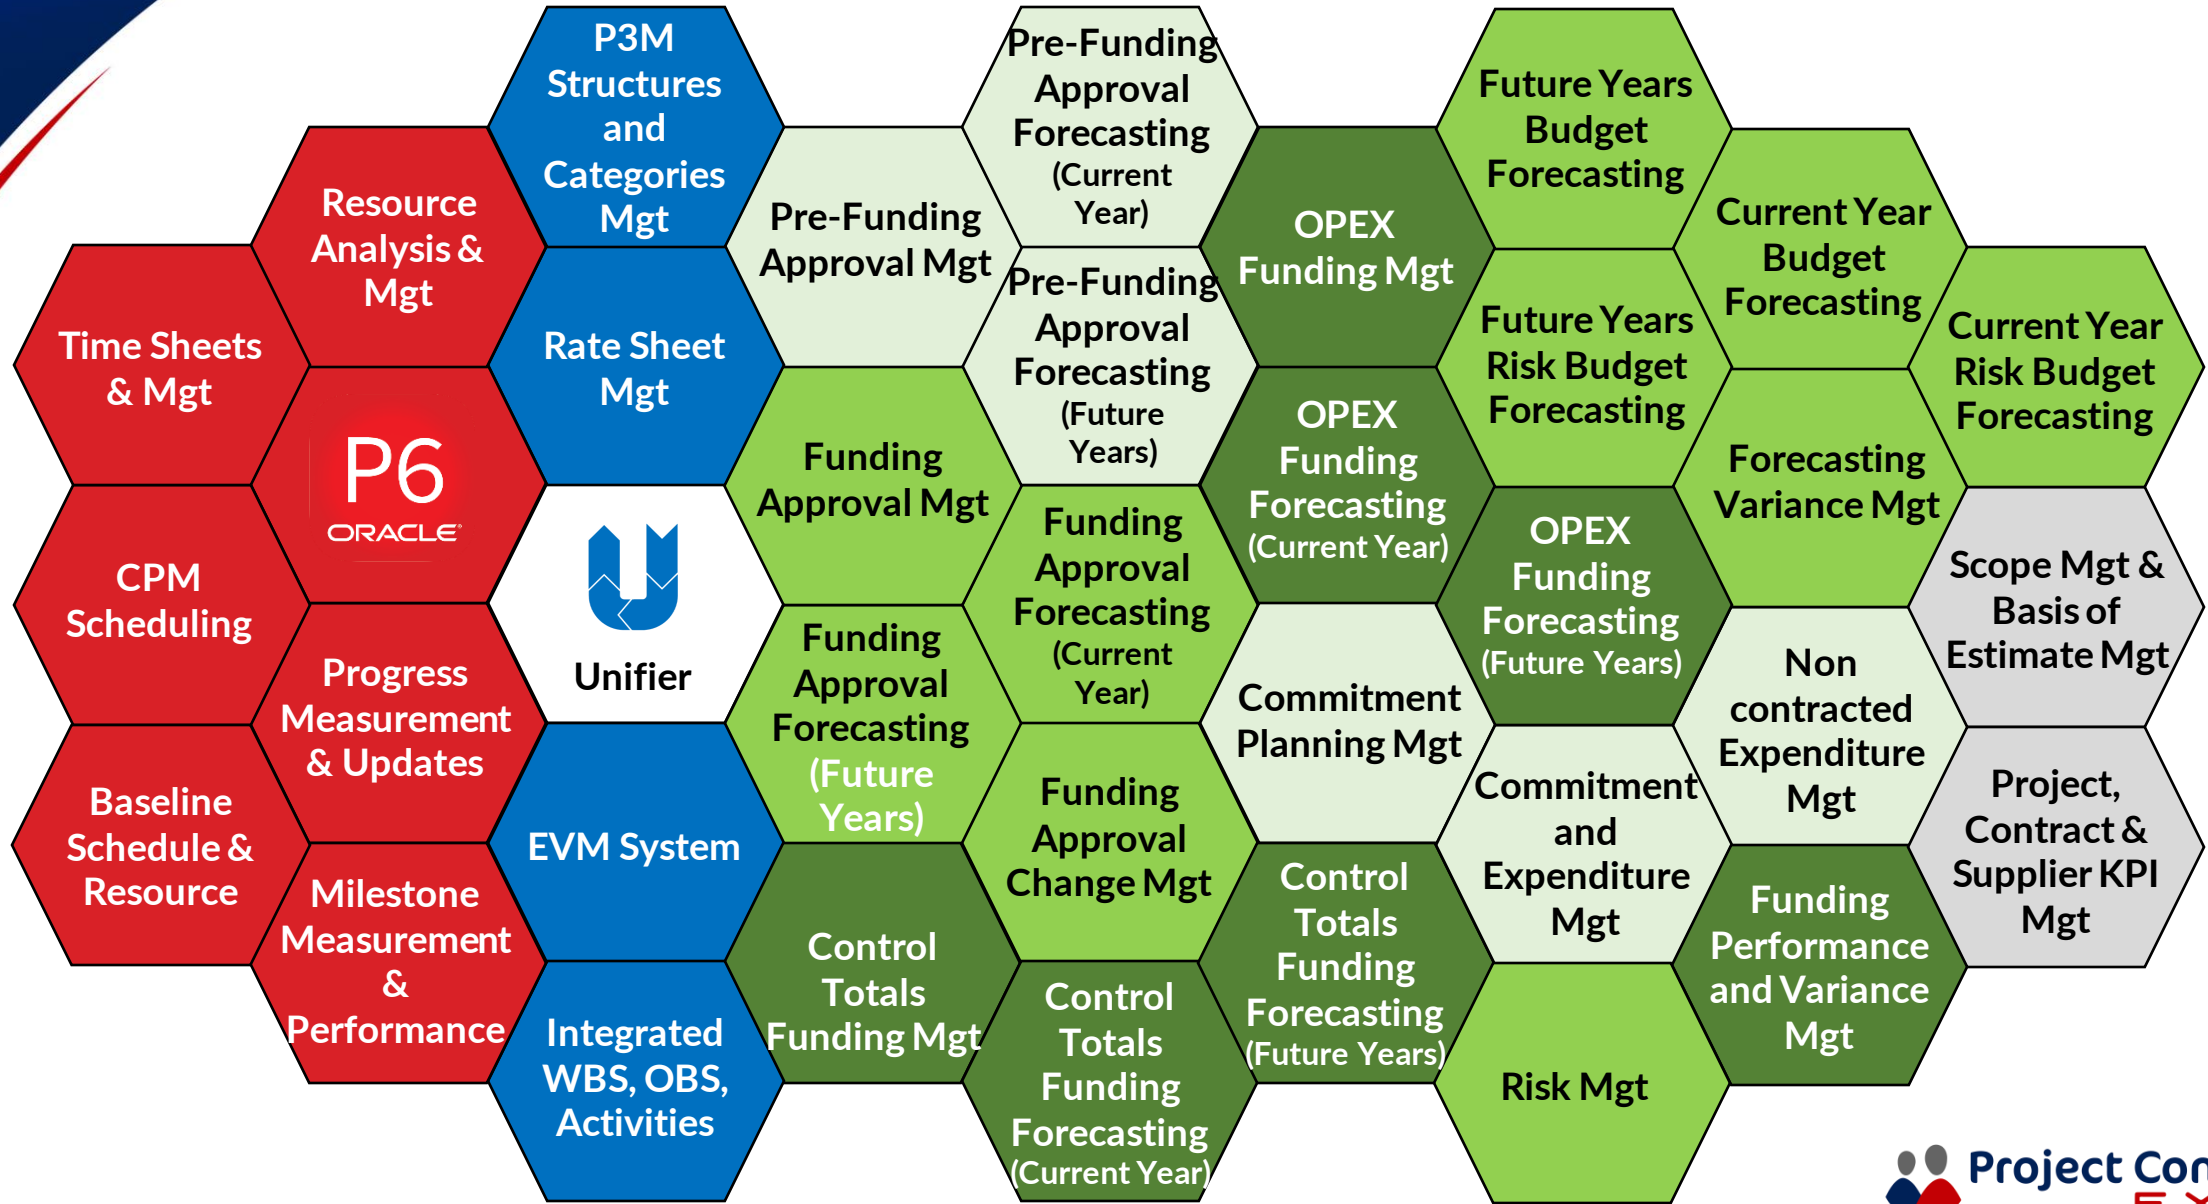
Time Sheets & Mgt

CPM Scheduling

Baseline Schedule & Resource

Resource Analysis & Mgt

P6 ORACLE

Progress Measurement & Updates

Milestone Measurement & Performance

P3M Structures and Categories Mgt

Rate Sheet Mgt

Unifier

EVM System

Integrated WBS, OBS, Activities

Pre-Funding Approval Mgt

Funding Approval Mgt

Funding Approval Forecasting (Future Years)

Control Totals Funding Mgt

Pre-Funding Approval Forecasting (Current Year)

Pre-Funding Approval Forecasting (Future Years)

Funding Approval Forecasting (Current Year)

Funding Approval Change Mgt

Control Totals Funding Forecasting (Current Year)

OPEX Funding Mgt

OPEX Funding Forecasting (Current Year)

Commitment Planning Mgt

Control Totals Funding Forecasting (Future Years)

Future Years Budget Forecasting

Future Years Risk Budget Forecasting

OPEX Funding Forecasting (Future Years)

Commitment and Expenditure Mgt

Risk Mgt

Current Year Budget Forecasting

Forecasting Variance Mgt

Non contracted Expenditure Mgt

Funding Performance and Variance Mgt

Current Year Risk Budget Forecasting

Scope Mgt & Basis of Estimate Mgt

Project, Contract & Supplier KPI Mgt

Project Con